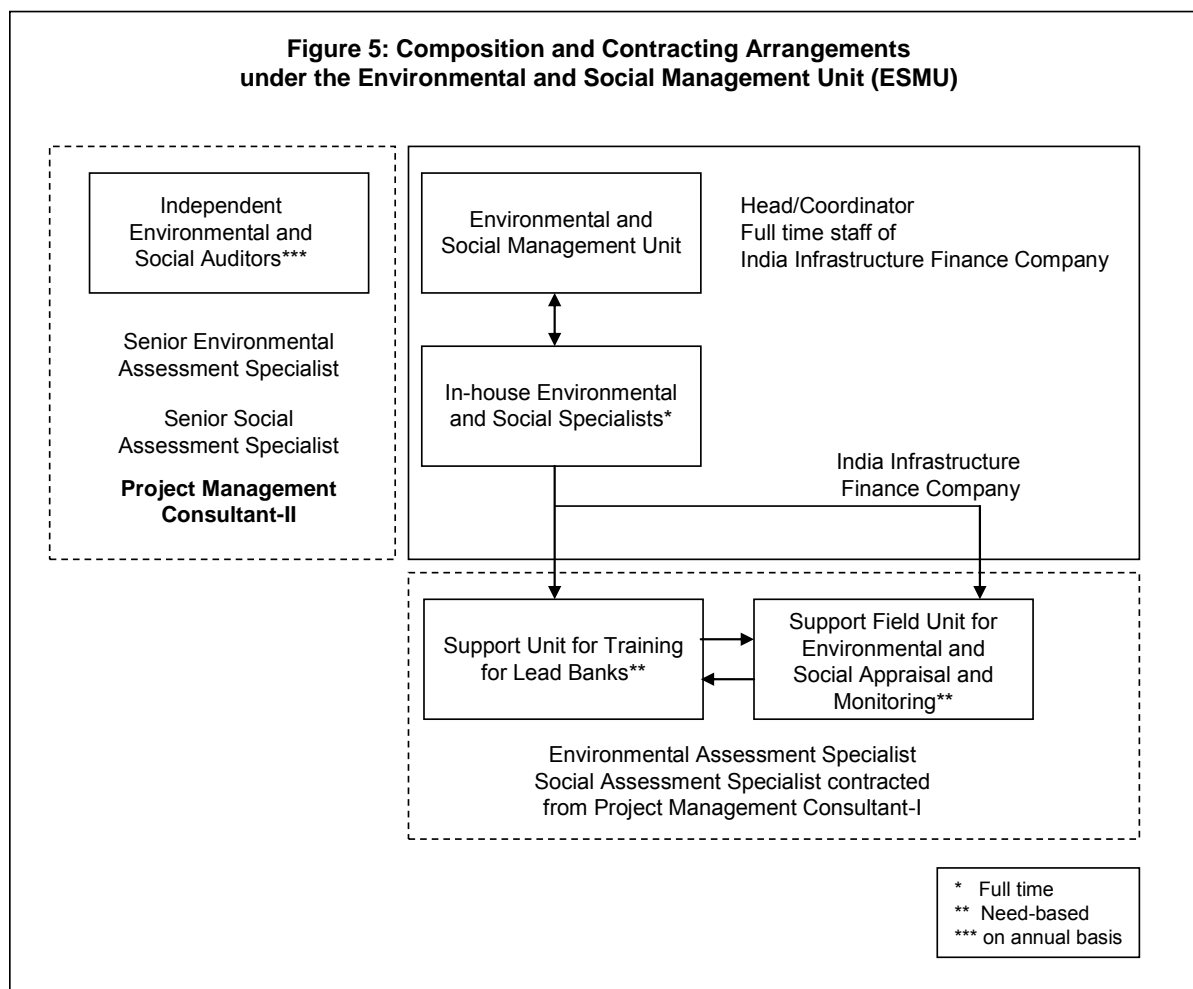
Figure 5: Composition and Contracting Arrangements under the Environmental and Social Management Unit (ESMU)

Independent Environmental and Social Auditors***

Senior Environmental Assessment Specialist

Senior Social Assessment Specialist

Project Management Consultant-II

Environmental and Social Management Unit

Head/Coordinator
Full time staff of
India Infrastructure Finance Company

In-house Environmental and Social Specialists*

India Infrastructure Finance Company

Support Unit for Training for Lead Banks**

Support Field Unit for Environmental and Social Appraisal and Monitoring**

Environmental Assessment Specialist
Social Assessment Specialist contracted from Project Management Consultant-I

* Full time
** Need-based
*** on annual basis